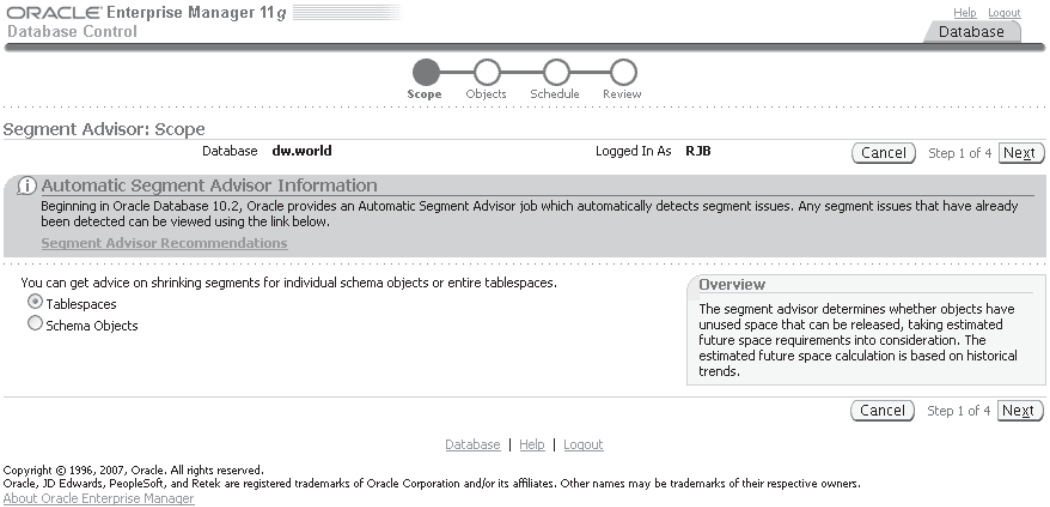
ORACLE Enterprise Manager 11g
Database Control

Help Logout

Database

Scope Objects Schedule Review

Segment Advisor: Scope

Database dw.world

Logged In As RJB

Cancel Step 1 of 4 Next

Automatic Segment Advisor Information

Beginning in Oracle Database 10.2, Oracle provides an Automatic Segment Advisor job which automatically detects segment issues. Any segment issues that have already been detected can be viewed using the link below.

Segment Advisor Recommendations

You can get advice on shrinking segments for individual schema objects or entire tablespaces.

Tablespaces

Schema Objects

Overview

The segment advisor determines whether objects have unused space that can be released, taking estimated future space requirements into consideration. The estimated future space calculation is based on historical trends.

Cancel Step 1 of 4 Next

Database | Help | Logout

Copyright © 1996, 2007, Oracle. All rights reserved.
Oracle, JD Edwards, PeopleSoft, and Retek are registered trademarks of Oracle Corporation and/or its affiliates. Other names may be trademarks of their respective owners.
About Oracle Enterprise Manager